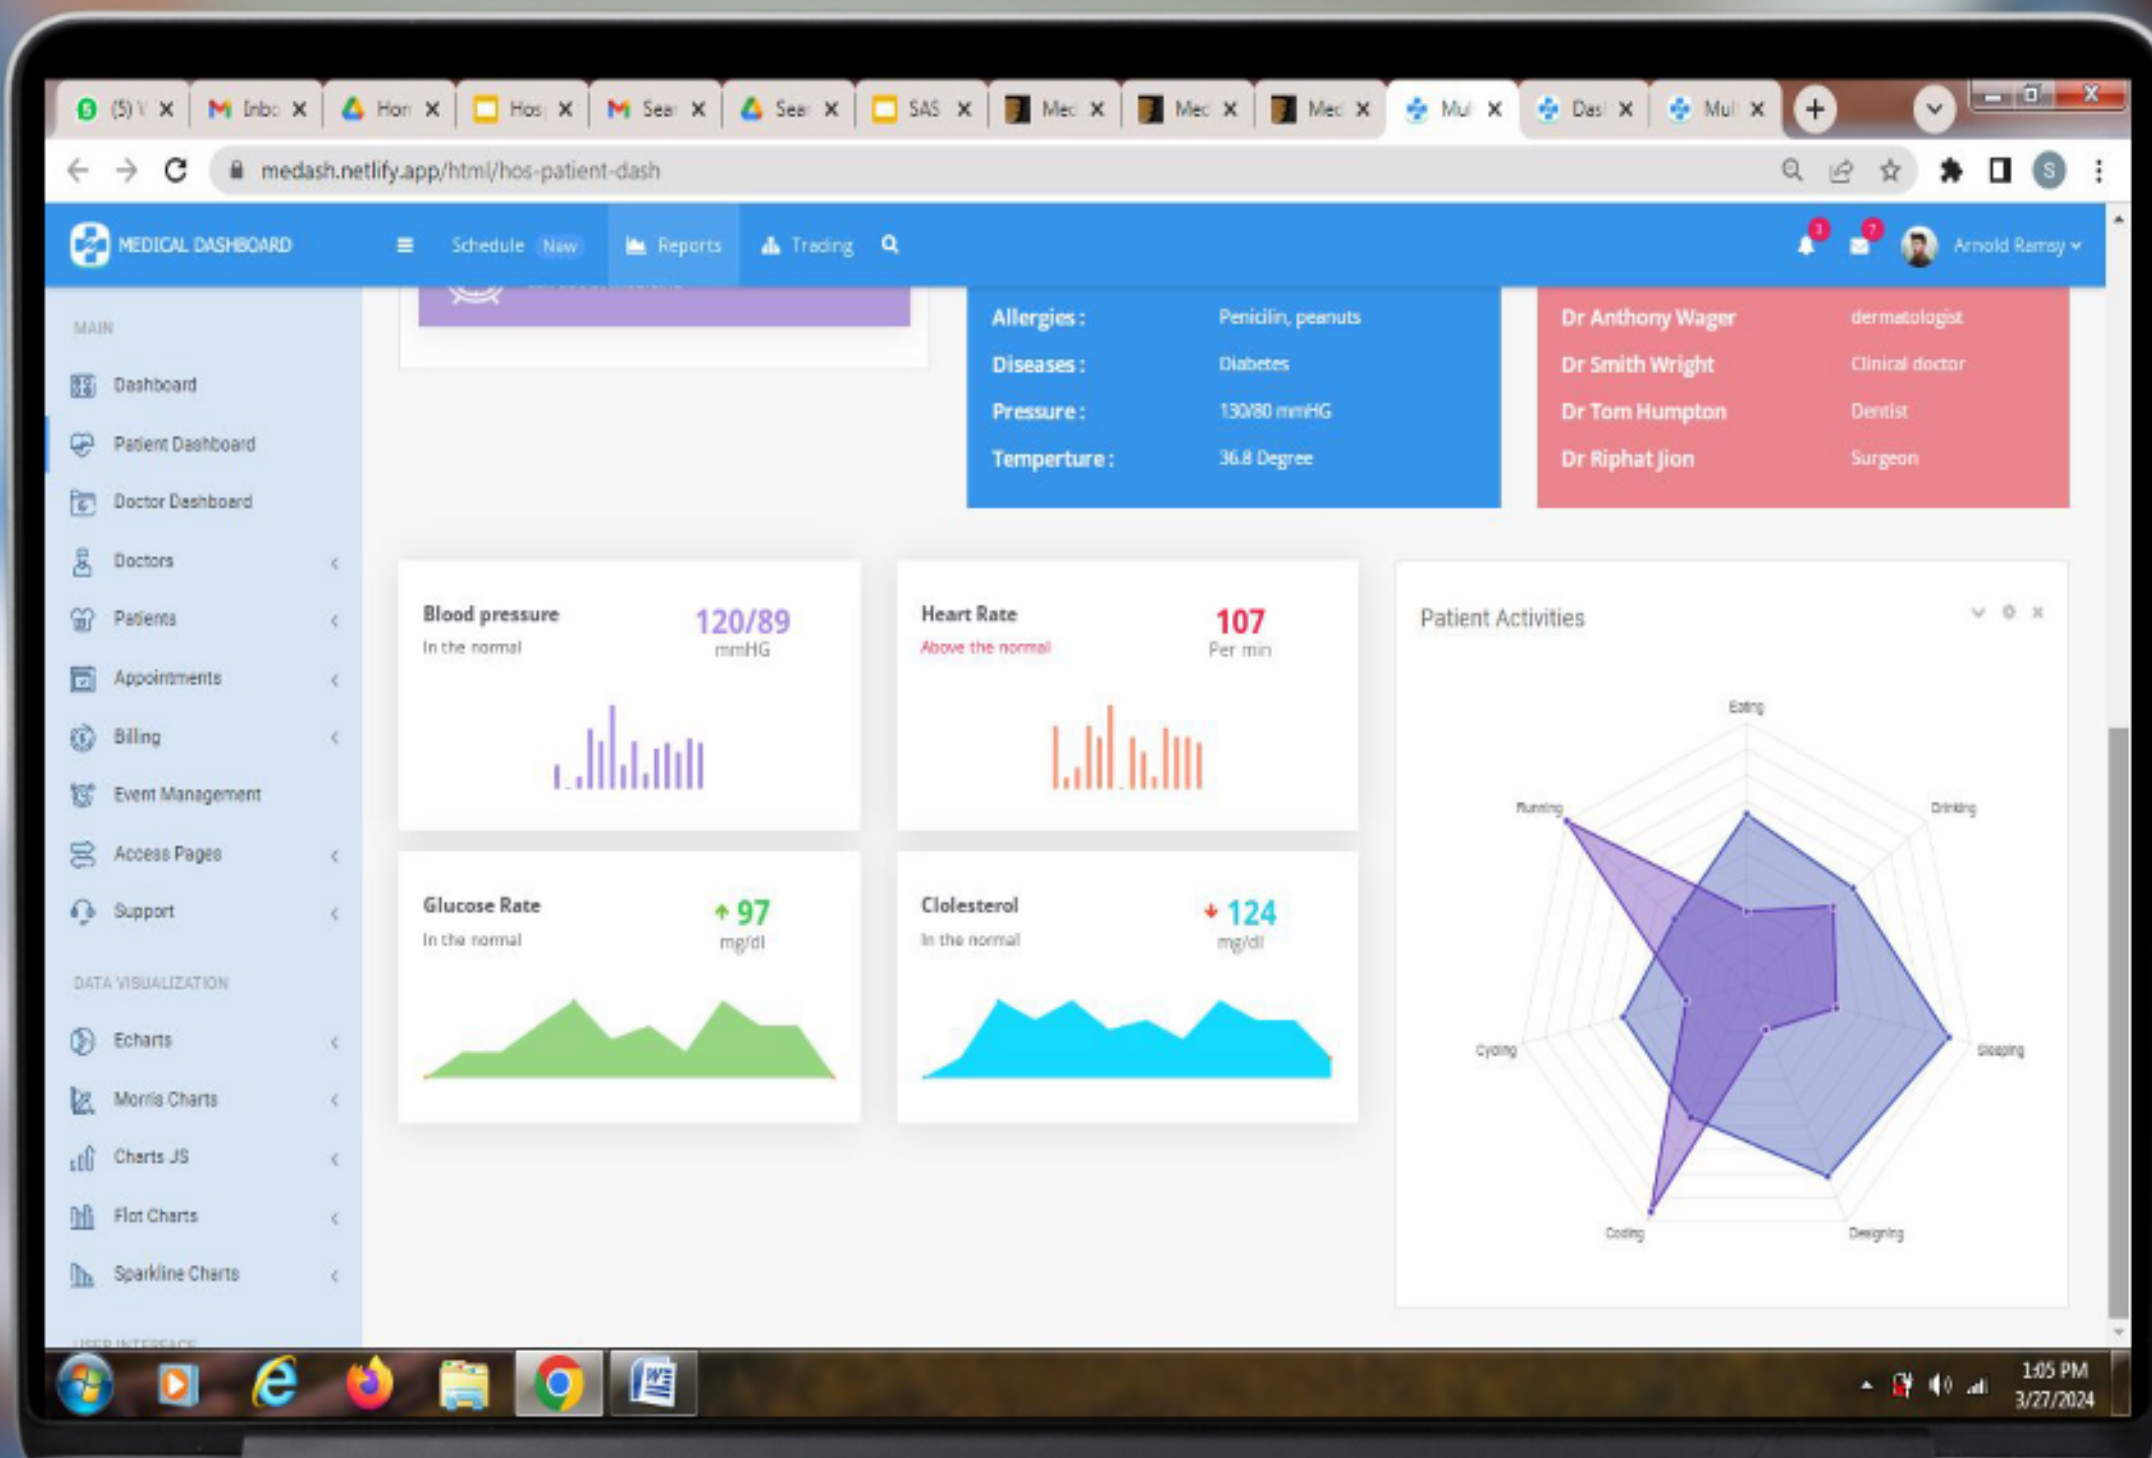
(5) V
Inbo
Hon
Hos
Sear
Sear
SAS
Mec
Mec
Mec
Mul
Das
Mul

medash.netlify.app/html/hos-patient-dash

MEDICAL DASHBOARD
Schedule New
Reports
Trading
Arnold Ramsy

MAIN
Dashboard
Patient Dashboard
Doctor Dashboard
Doctors
Patients
Appointments
Billing
Event Management
Access Pages
Support

DATA VISUALIZATION
Echarts
Morris Charts
Charts JS
Flot Charts
Sparkline Charts

| | |
|---|---|
| Allergies : | Penicilin, peanuts |
| Diseases : | Diabetes |
| Pressure : | 130/80 mmHG |
| Temperture : | 36.8 Degree |

| | |
|---|---|
| Dr Anthony Wager | dermatologist |
| Dr Smith Wright | Clinical doctor |
| Dr Tom Humpton | Dentist |
| Dr Riphat Jion | Surgeon |

Blood pressure
In the normal
120/89
mmHG

Heart Rate
Above the normal
107
Per min

Glucose Rate
In the normal
97
mg/dl

Clolesterol
In the normal
124
mg/dl

Patient Activities
Eating
Drinking
Sleeping
Designing
Coding
Cycling
Running

1:05 PM
3/27/2024